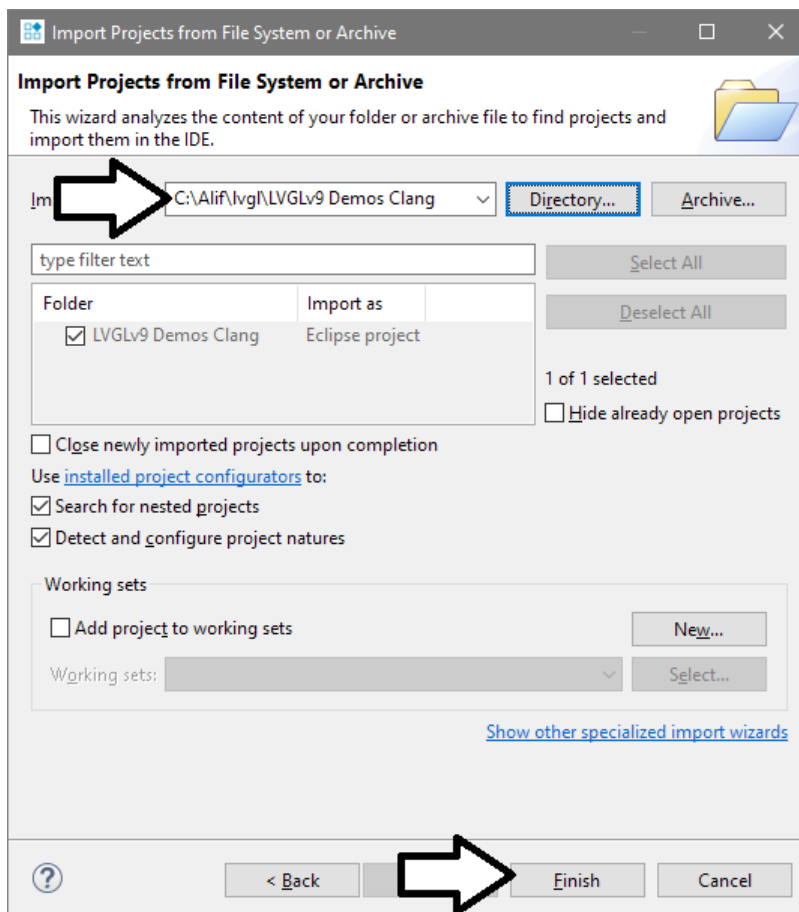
Import Projects from File System or Archive

Import Projects from File System or Archive

This wizard analyzes the content of your folder or archive file to find projects and import them in the IDE.

Im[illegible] C:\Alif\lvgl\LVGLv9 Demos Clang

Directory...

Archive...

type filter text

Select All

| Folder | Import as |
|---|---|
| ☑ LVGLv9 Demos Clang | Eclipse project |

Deselect All

1 of 1 selected

☐ Hide already open projects

☐ Close newly imported projects upon completion

Use installed project configurators to:

☑ Search for nested projects

☑ Detect and configure project natures

Working sets

☐ Add project to working sets

New...

Working sets:

Select...

Show other specialized import wizards

?

< Back

Finish

Cancel